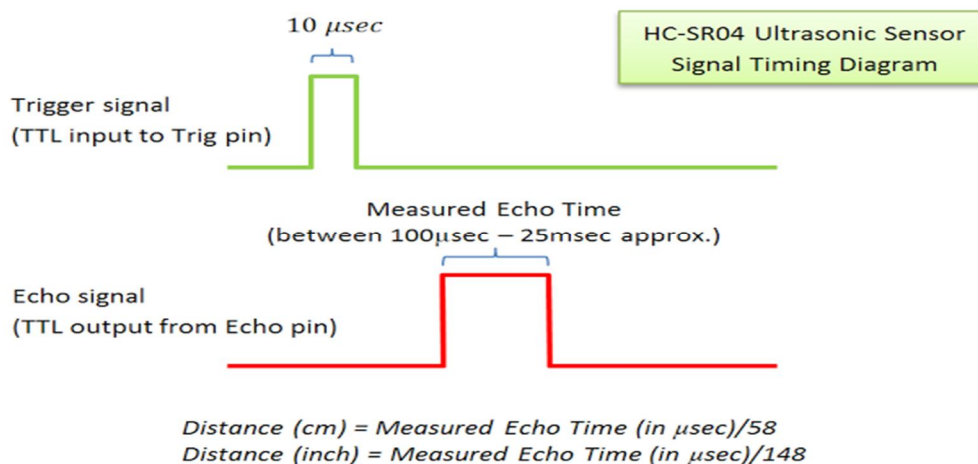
10 $\mu sec$

HC-SR04 Ultrasonic Sensor
Signal Timing Diagram

Trigger signal
(TTL input to Trig pin)

Measured Echo Time
(between 100μsec – 25msec approx.)

Echo signal
(TTL output from Echo pin)

*Distance (cm) = Measured Echo Time (in μsec)/58*
*Distance (inch) = Measured Echo Time (in μsec)/148*